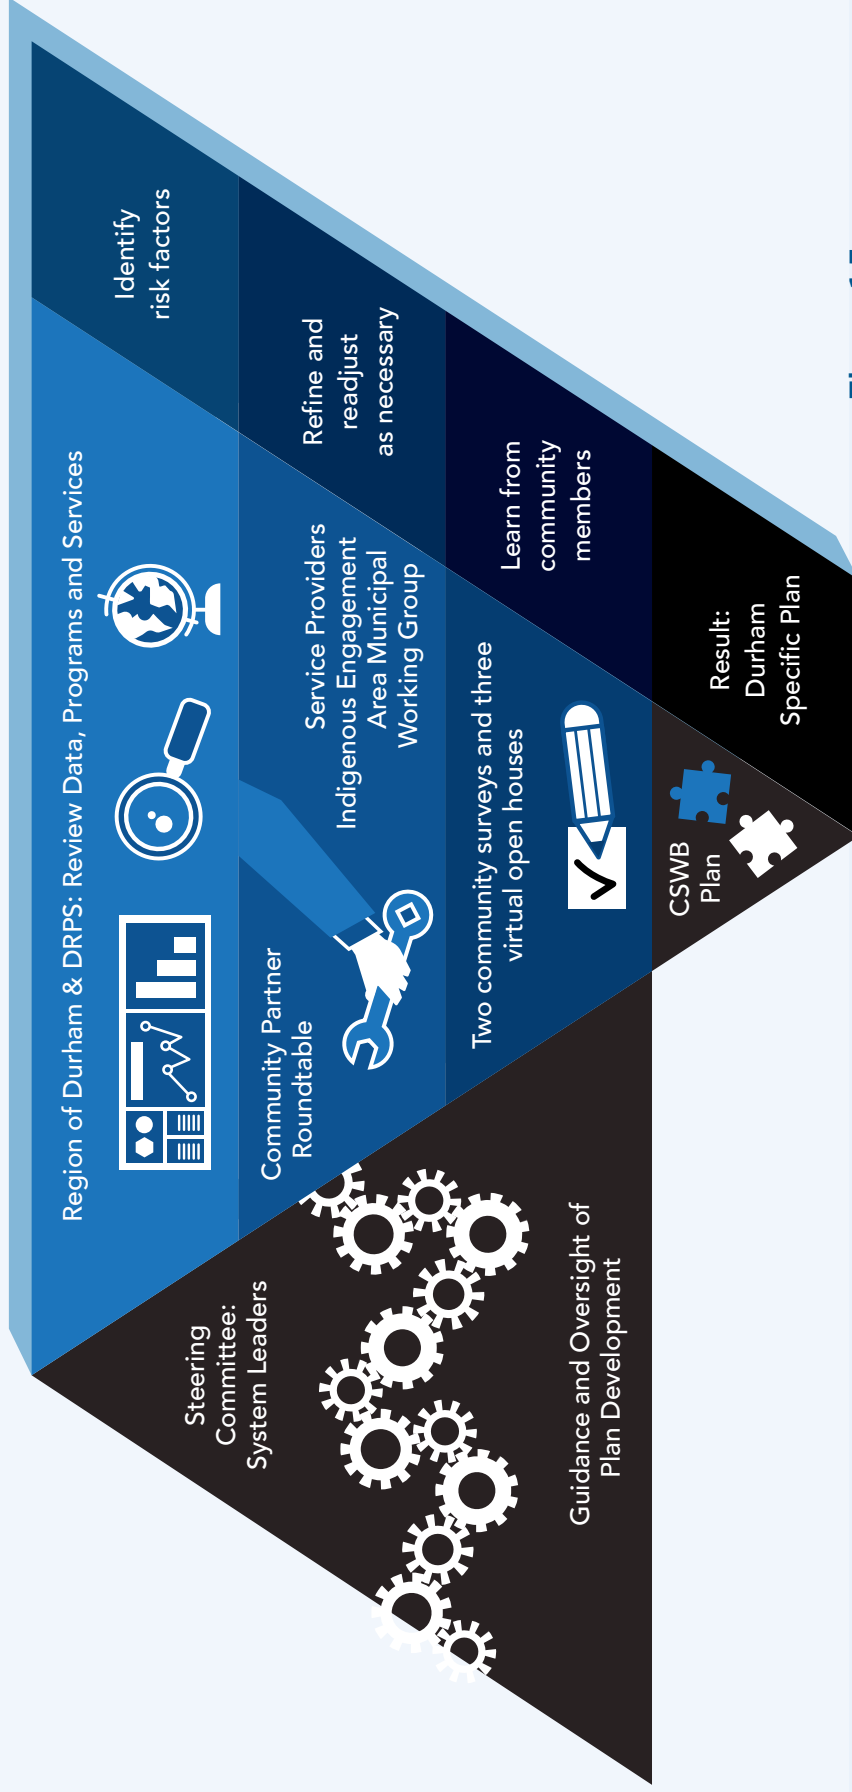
Identify risk factors

Region of Durham & DRPS: Review Data, Programs and Services

Refine and readjust as necessary

Service Providers
Indigenous Engagement
Area Municipal Working Group

Community Partner Roundtable

Learn from community members

Two community surveys and three virtual open houses

Result: Durham Specific Plan

CSWB Plan

Steering Committee: System Leaders

Guidance and Oversight of Plan Development